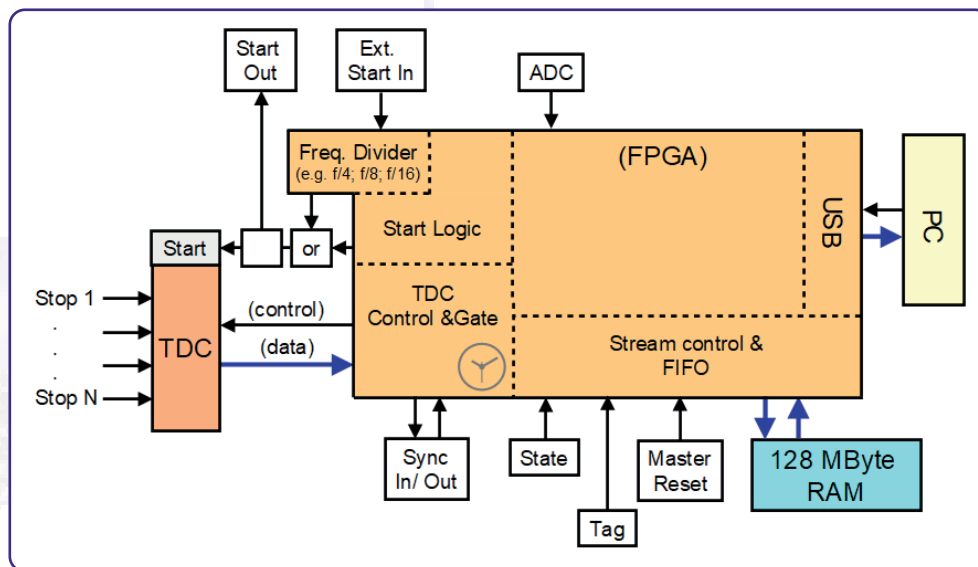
Start Out

Ext. Start In

ADC

Freq. Divider (e.g. f/4; f/8; f/16)

(FPGA)

USB

PC

Start Logic

Start

or

Stop 1
.
.
.
Stop N

TDC

(control)

(data)

TDC Control &Gate

Stream control & FIFO

Sync In/ Out

State

Tag

Master Reset

128 MByte RAM